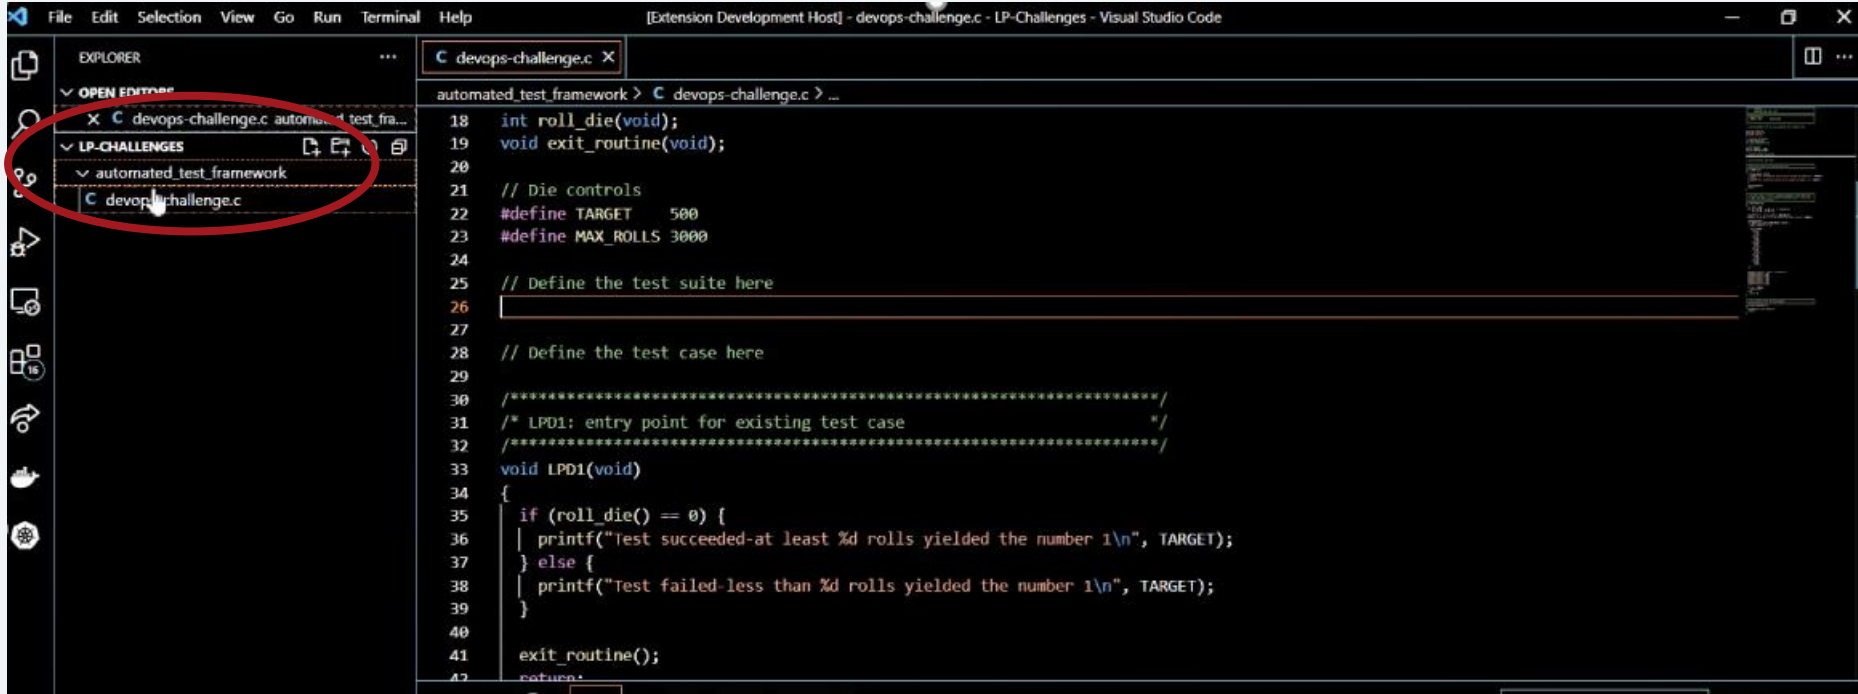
File Edit Selection View Go Run Terminal Help [Extension Development Host] - devops-challenge.c - LP-Challenges - Visual Studio Code

EXPLORER ...
OPEN EDITORS
× C devops-challenge.c automa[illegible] test_fra...
LP-CHALLENGES
automated_test_framework
C devop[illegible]challenge.c

C devops-challenge.c ×

automated_test_framework > C devops-challenge.c > ...

18 int roll_die(void);
19 void exit_routine(void);
20
21 // Die controls
22 #define TARGET 500
23 #define MAX_ROLLS 3000
24
25 // Define the test suite here
26
27
28 // Define the test case here
29
30 /**************************************************************/
31 /* LPD1: entry point for existing test case */
32 /**************************************************************/
33 void LPD1(void)
34 {
35 if (roll_die() == 0) {
36 printf("Test succeeded-at least %d rolls yielded the number 1\n", TARGET);
37 } else {
38 printf("Test failed-less than %d rolls yielded the number 1\n", TARGET);
39 }
40
41 exit_routine();
42 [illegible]